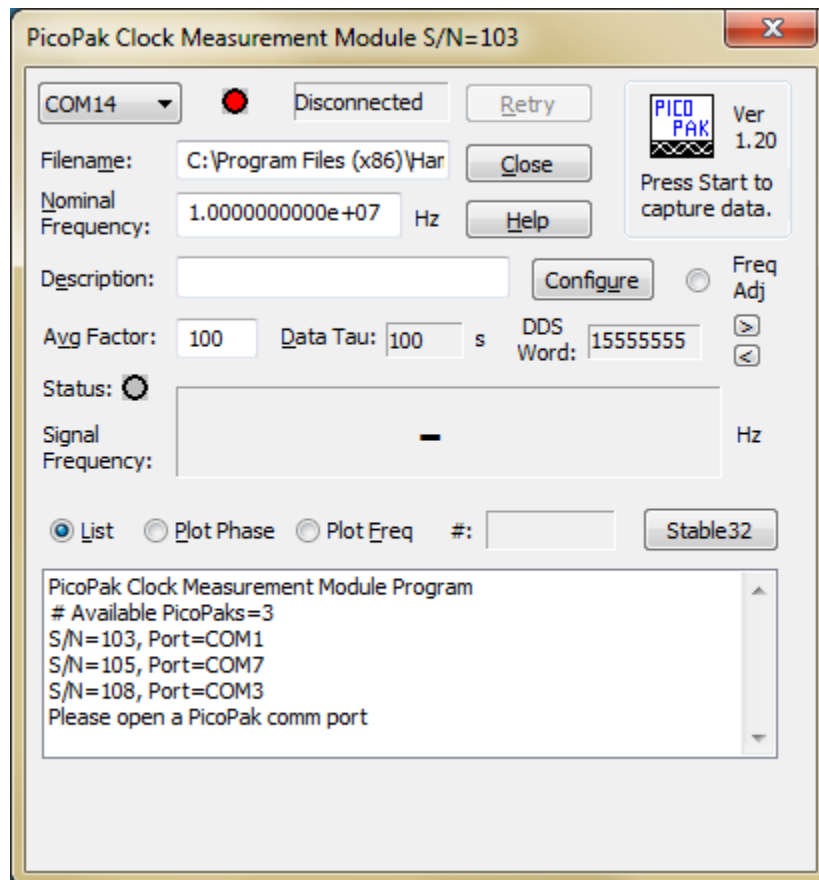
PicoPak Clock Measurement Module S/N=103

X

COM14

Disconnected

Retry

PICO PAK

Ver 1.20

Filename:

C:\Program Files (x86)\Har

Close

Press Start to capture data.

Nominal Frequency:

1.0000000000e+07

Hz

Help

Description:

Configure

Freq Adj

Avg Factor:

100

Data Tau:

100

s

DDS Word:

15555555

>

<

Status:

Signal Frequency:

-

Hz

List

Plot Phase

Plot Freq

#:

Stable32

PicoPak Clock Measurement Module Program
# Available PicoPaks=3
S/N=103, Port=COM1
S/N=105, Port=COM7
S/N=108, Port=COM3
Please open a PicoPak comm port